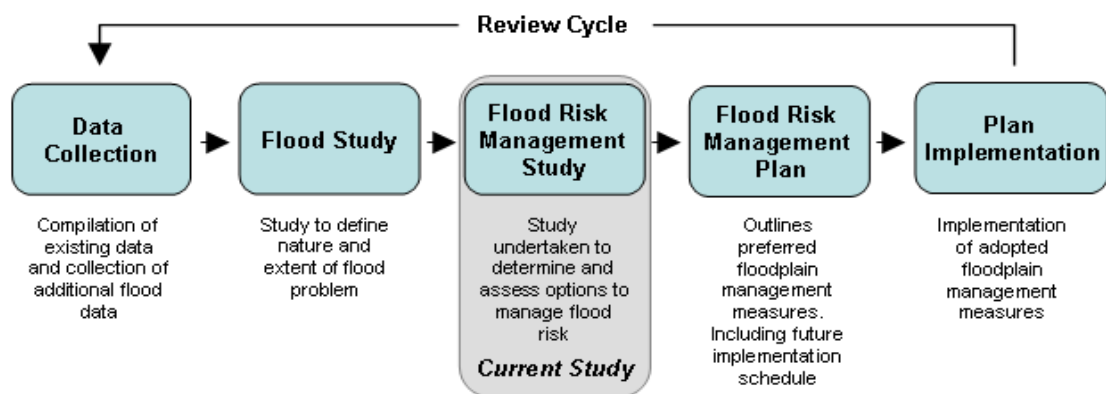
Review Cycle

Data Collection

Compilation of existing data and collection of additional flood data

Flood Study

Study to define nature and extent of flood problem

Flood Risk Management Study

Study undertaken to determine and assess options to manage flood risk

Current Study

Flood Risk Management Plan

Outlines preferred floodplain management measures. Including future implementation schedule

Plan Implementation

Implementation of adopted floodplain management measures